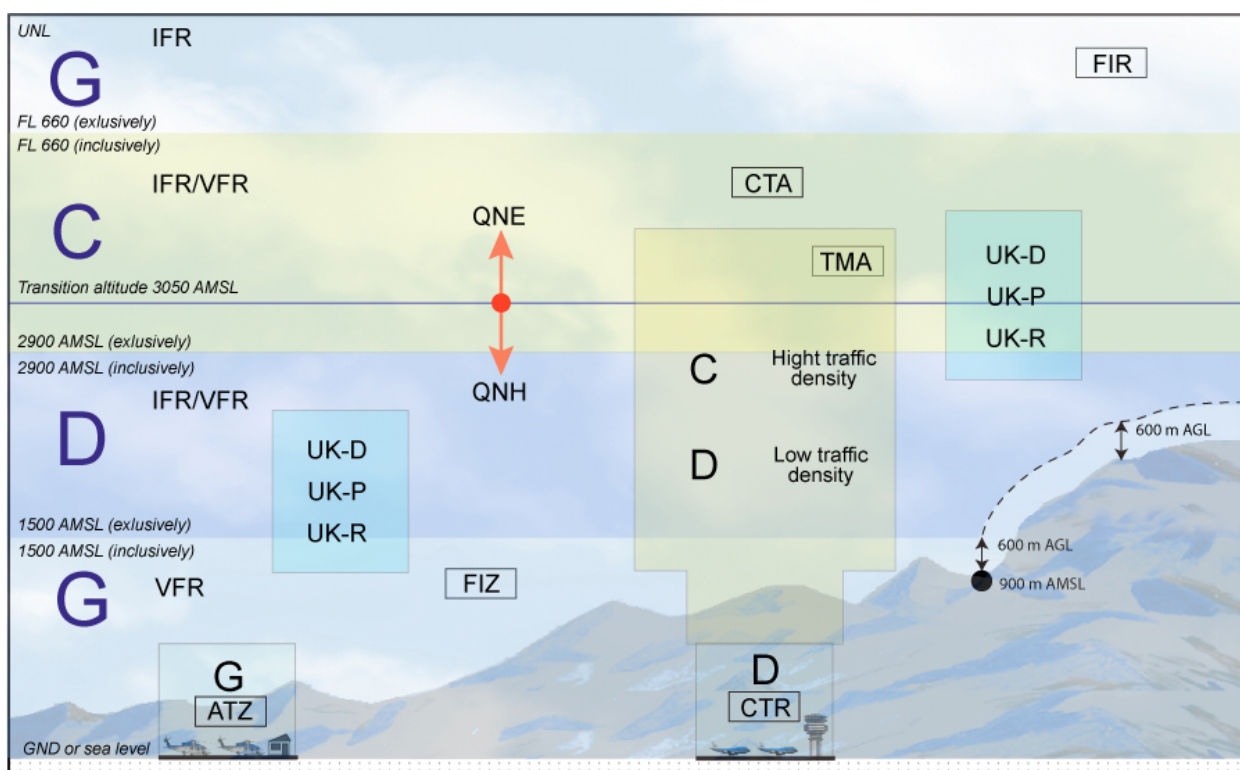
UNL
G IFR
FIR
FL 660 (exlusively)
FL 660 (inclusively)
C IFR/VFR
CTA
QNE
TMA
UK-D
UK-P
UK-R
Transition altitude 3050 AMSL
2900 AMSL (exlusively)
2900 AMSL (inclusively)
C Hight traffic density
QNH
D IFR/VFR
UK-D
UK-P
UK-R
D Low traffic density
600 m AGL
1500 AMSL (exlusively)
1500 AMSL (inclusively)
600 m AGL
G VFR
FIZ
900 m AMSL
G
ATZ
D
CTR
GND or sea level